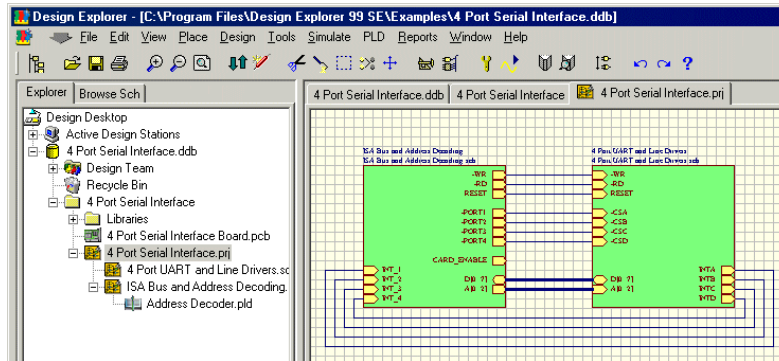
Design Explorer - [C:\Program Files\Design Explorer 99 SE\Examples\4 Port Serial Interface.ddb]

File Edit View Place Design Tools Simulate PLD Reports Window Help

Explorer | Browse Sch

Design Desktop
Active Design Stations
4 Port Serial Interface.ddb
Design Team
Recycle Bin
4 Port Serial Interface
Libraries
4 Port Serial Interface Board.pcb
4 Port Serial Interface.prj
4 Port UART and Line Drivers.sc
ISA Bus and Address Decoding.
Address Decoder.pld

4 Port Serial Interface.ddb | 4 Port Serial Interface | 4 Port Serial Interface.prj

ISA Bus and Address Decoding
ISA Bus and Address Decoding.sch

-WR
-RD
RESET
-PORT1
-PORT2
-PORT3
-PORT4
CARD_ENABLE
INT_1
INT_2
INT_3
INT_4
D[0..7]
A[0..2]

4 Port UART and Line Drivers
4 Port UART and Line Drivers.sch

-WR
-RD
RESET
-CSA
-CSB
-CSC
-CSD
D[0..7]
A[0..2]
INTA
INTB
INTC
INTD